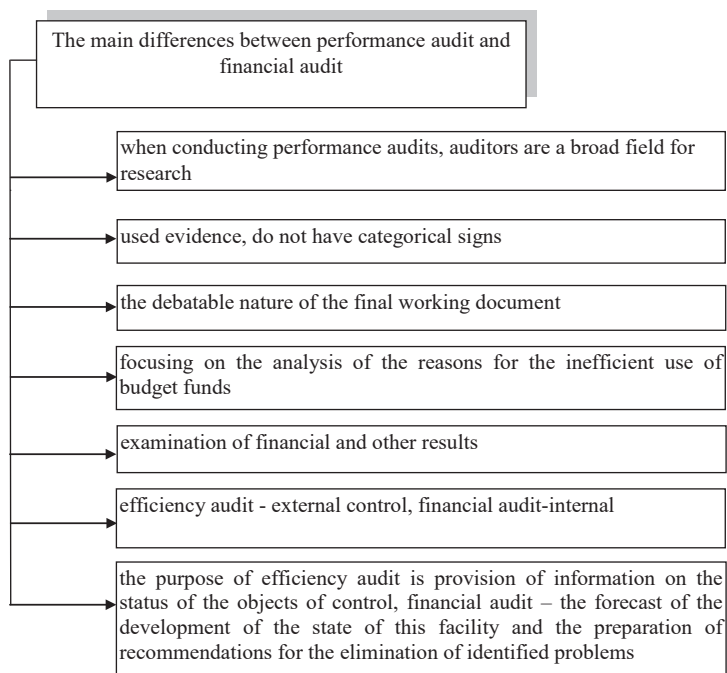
The main differences between performance audit and financial audit

when conducting performance audits, auditors are a broad field for research

used evidence, do not have categorical signs

the debatable nature of the final working document

focusing on the analysis of the reasons for the inefficient use of budget funds

examination of financial and other results

efficiency audit - external control, financial audit-internal

the purpose of efficiency audit is provision of information on the status of the objects of control, financial audit – the forecast of the development of the state of this facility and the preparation of recommendations for the elimination of identified problems